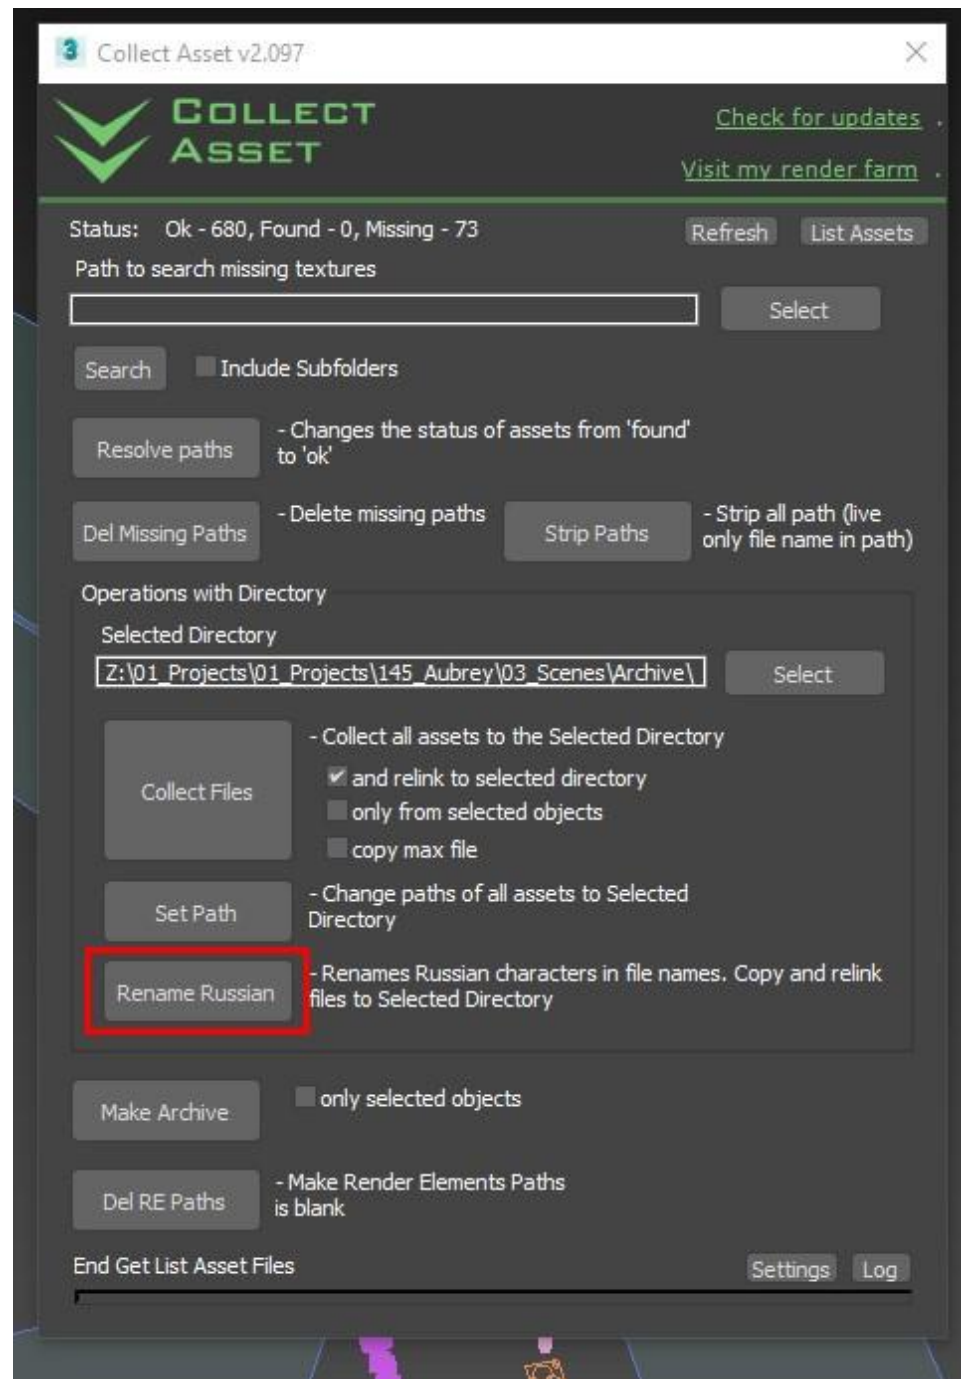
3 Collect Asset v2.097

COLLECT ASSET

Check for updates .
Visit my render farm .

Status: Ok - 680, Found - 0, Missing - 73

Refresh List Assets

Path to search missing textures

Select

Search Include Subfolders

Resolve paths - Changes the status of assets from 'found' to 'ok'

Del Missing Paths - Delete missing paths

Strip Paths - Strip all path (live only file name in path)

Operations with Directory

Selected Directory

Z:\01_Projects\01_Projects\145_Aubrey\03_Scenes\Archive\

Select

Collect Files - Collect all assets to the Selected Directory
and relink to selected directory
only from selected objects
copy max file

Set Path - Change paths of all assets to Selected Directory

Rename Russian - Renames Russian characters in file names. Copy and relink files to Selected Directory

Make Archive only selected objects

Del RE Paths - Make Render Elements Paths is blank

End Get List Asset Files

Settings Log